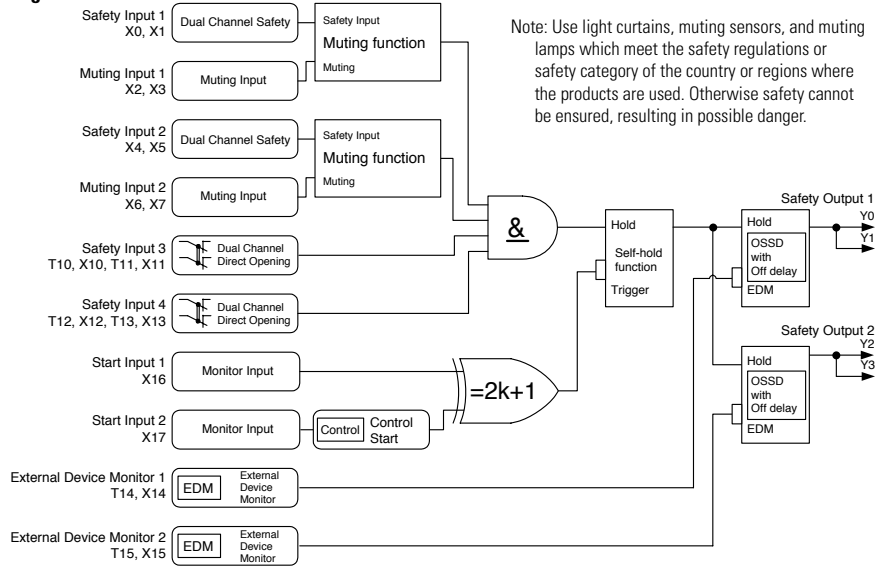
Safety Input 1
X0, X1

Dual Channel Safety

Safety Input
Muting function
Muting

Muting Input 1
X2, X3

Muting Input

Note: Use light curtains, muting sensors, and muting lamps which meet the safety regulations or safety category of the country or regions where the products are used. Otherwise safety cannot be ensured, resulting in possible danger.

Safety Input 2
X4, X5

Dual Channel Safety

Safety Input
Muting function
Muting

Muting Input 2
X6, X7

Muting Input

Safety Input 3
T10, X10, T11, X11

Dual Channel Direct Opening

Safety Input 4
T12, X12, T13, X13

Dual Channel Direct Opening

&

Hold
Self-hold function
Trigger

Safety Output 1
Hold
OSSD with Off delay
EDM
Y0
Y1

Safety Output 2
Hold
OSSD with Off delay
EDM
Y2
Y3

Start Input 1
X16

Monitor Input

=2k+1

Start Input 2
X17

Monitor Input

Control
Control Start

External Device Monitor 1
T14, X14

EDM
External Device Monitor

External Device Monitor 2
T15, X15

EDM
External Device Monitor